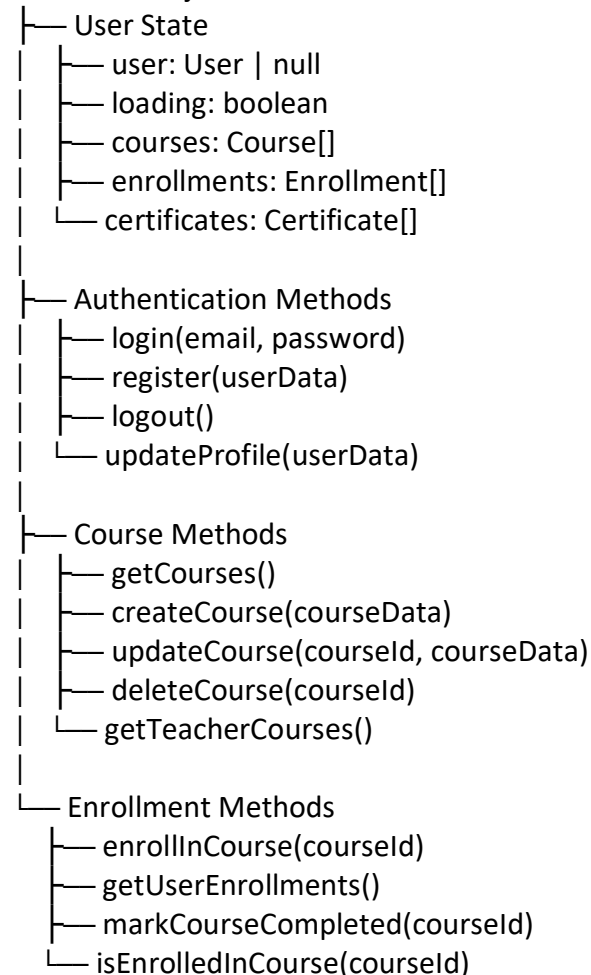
├── User State
│   ├── user: User | null
│   ├── loading: boolean
│   ├── courses: Course[]
│   ├── enrollments: Enrollment[]
│   └── certificates: Certificate[]
│
├── Authentication Methods
│   ├── login(email, password)
│   ├── register(userData)
│   ├── logout()
│   └── updateProfile(userData)
│
├── Course Methods
│   ├── getCourses()
│   ├── createCourse(courseData)
│   ├── updateCourse(courseId, courseData)
│   ├── deleteCourse(courseId)
│   └── getTeacherCourses()
│
└── Enrollment Methods
    ├── enrollInCourse(courseId)
    ├── getUserEnrollments()
    ├── markCourseCompleted(courseId)
    └── isEnrolledInCourse(courseId)